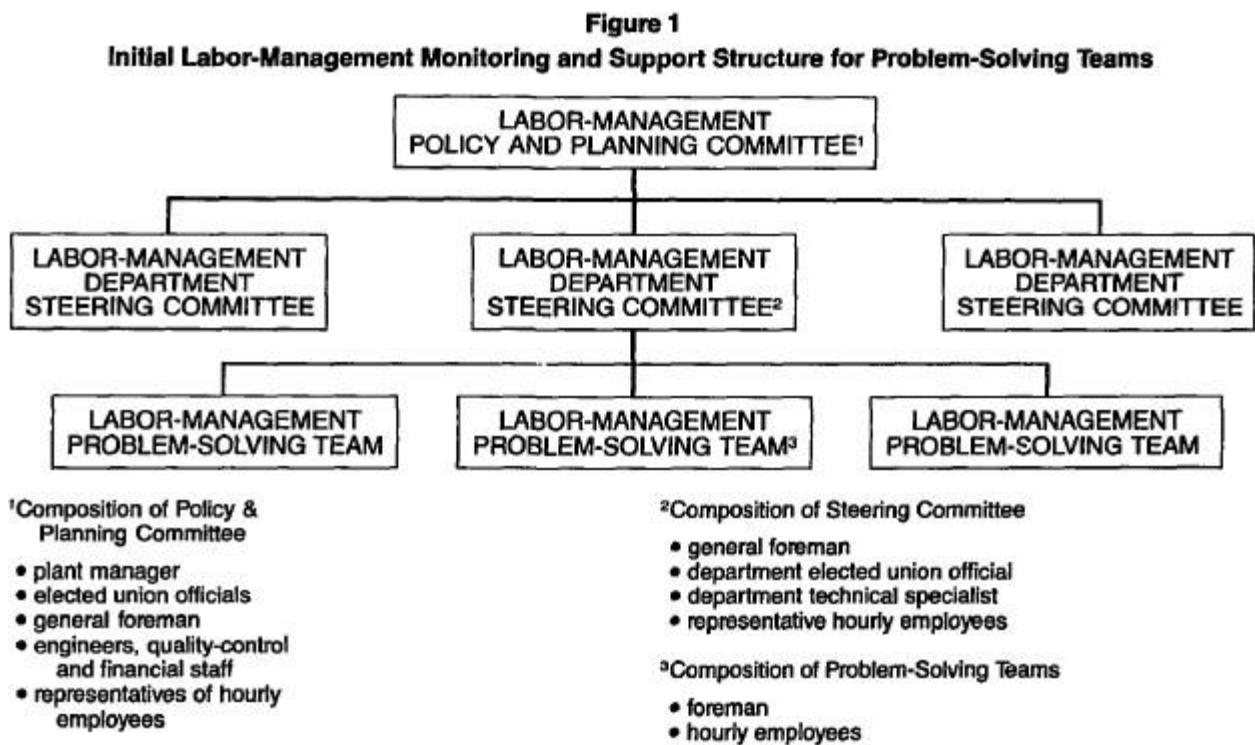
**Figure 1**
**Initial Labor-Management Monitoring and Support Structure for Problem-Solving Teams**

LABOR-MANAGEMENT POLICY AND PLANNING COMMITTEE$^1$

LABOR-MANAGEMENT DEPARTMENT STEERING COMMITTEE

LABOR-MANAGEMENT DEPARTMENT STEERING COMMITTEE$^2$

LABOR-MANAGEMENT DEPARTMENT STEERING COMMITTEE

LABOR-MANAGEMENT PROBLEM-SOLVING TEAM

LABOR-MANAGEMENT PROBLEM-SOLVING TEAM$^3$

LABOR-MANAGEMENT PROBLEM-SOLVING TEAM

$^1$Composition of Policy & Planning Committee
• plant manager
• elected union officials
• general foreman
• engineers, quality-control and financial staff
• representatives of hourly employees

$^2$Composition of Steering Committee
• general foreman
• department elected union official
• department technical specialist
• representative hourly employees

$^3$Composition of Problem-Solving Teams
• foreman
• hourly employees